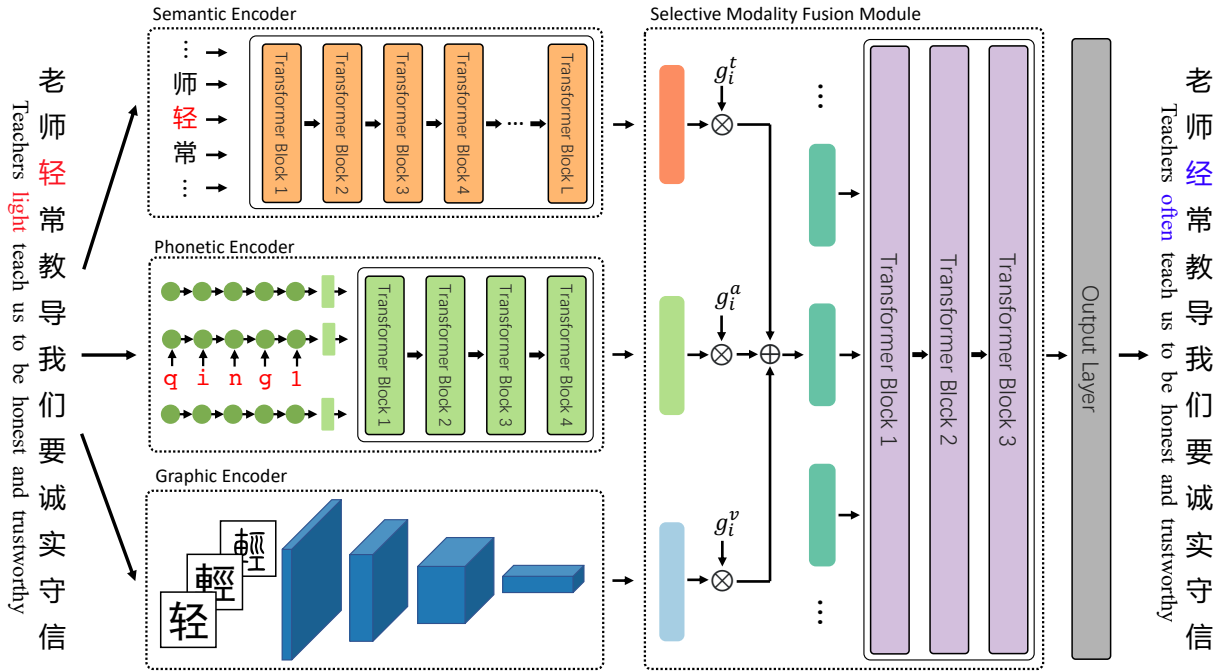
老师轻常教导我们要诚实守信

Teachers light teach us to be honest and trustworthy

Semantic Encoder

⋮
师
轻
常
⋮

Transformer Block 1
Transformer Block 2
Transformer Block 3
Transformer Block 4
Transformer Block L

Phonetic Encoder

q i n g 1

Transformer Block 1
Transformer Block 2
Transformer Block 3
Transformer Block 4

Graphic Encoder

輕
輕
轻

Selective Modality Fusion Module

$g_i^t$
$g_i^a$
$g_i^v$

Transformer Block 1
Transformer Block 2
Transformer Block 3

Output Layer

老师经常教导我们要诚实守信

Teachers often teach us to be honest and trustworthy